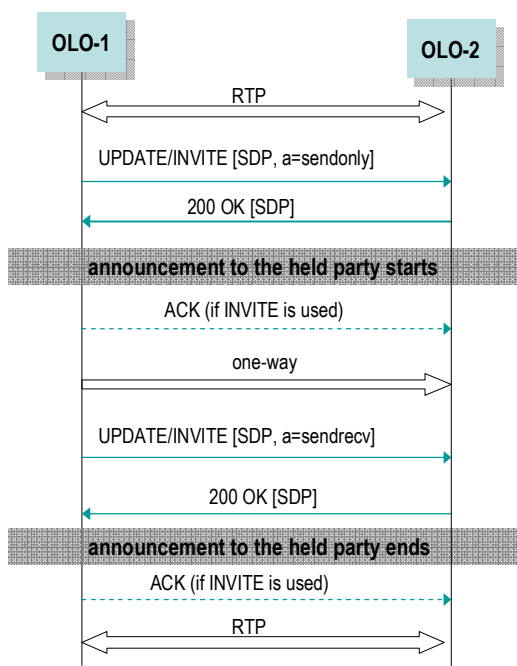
OLO-1

OLO-2

RTP

UPDATE/INVITE [SDP, a=sendonly]

200 OK [SDP]

announcement to the held party starts

ACK (if INVITE is used)

one-way

UPDATE/INVITE [SDP, a=sendrecv]

200 OK [SDP]

announcement to the held party ends

ACK (if INVITE is used)

RTP